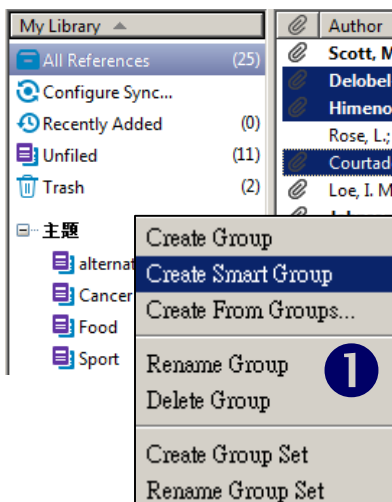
My Library
All References (25)
Configure Sync...
Recently Added (0)
Unfiled (11)
Trash (2)
主題
alternat
Cancer
Food
Sport

Author
Scott, M
Delobel
Himeno
Rose, L.;
Courtad
Loe, I. M

Create Group
Create Smart Group
Create From Groups...
Rename Group
Delete Group
Create Group Set
Rename Group Set

❶